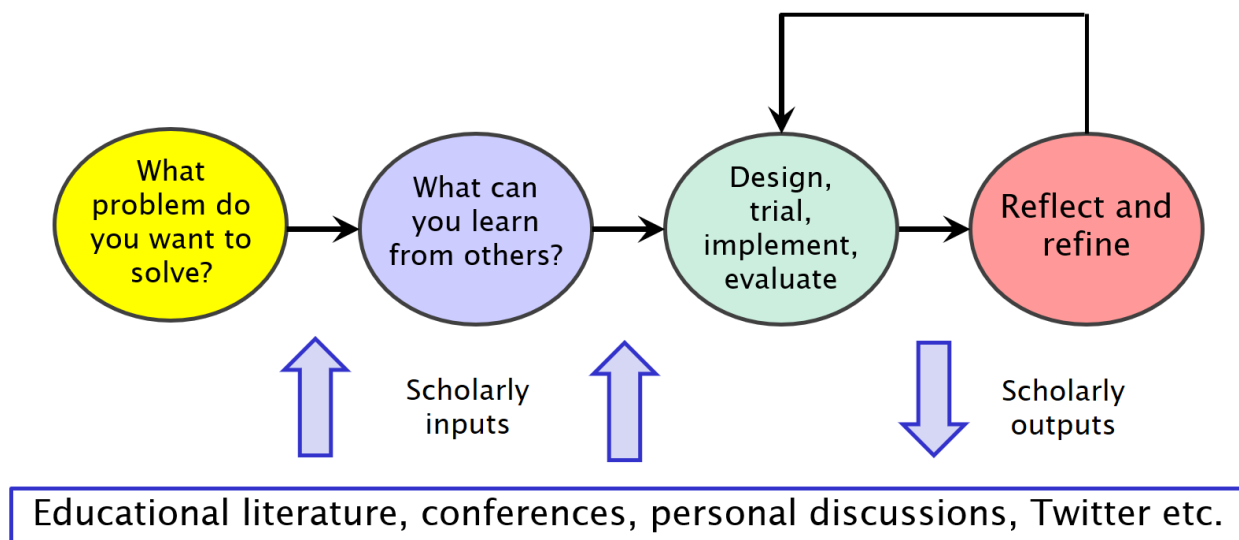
What problem do you want to solve?

What can you learn from others?

Design, trial, implement, evaluate

Reflect and refine

Scholarly inputs

Scholarly outputs

Educational literature, conferences, personal discussions, Twitter etc.